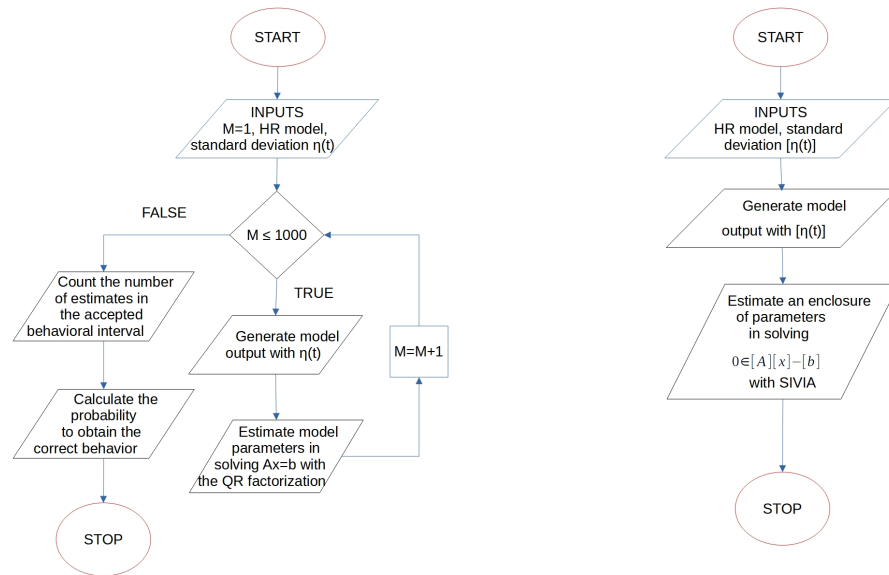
START

INPUTS
M=1, HR model, standard deviation η(t)

FALSE

M ≤ 1000

TRUE

Count the number of estimates in the accepted behavioral interval

Calculate the probability to obtain the correct behavior

STOP

Generate model output with η(t)

Estimate model parameters in solving Ax=b with the QR factorization

M=M+1

START

INPUTS
HR model, standard deviation [η(t)]

Generate model output with [η(t)]

Estimate an enclosure of parameters in solving
$0 \in [A][x]-[b]$
with SIVIA

STOP